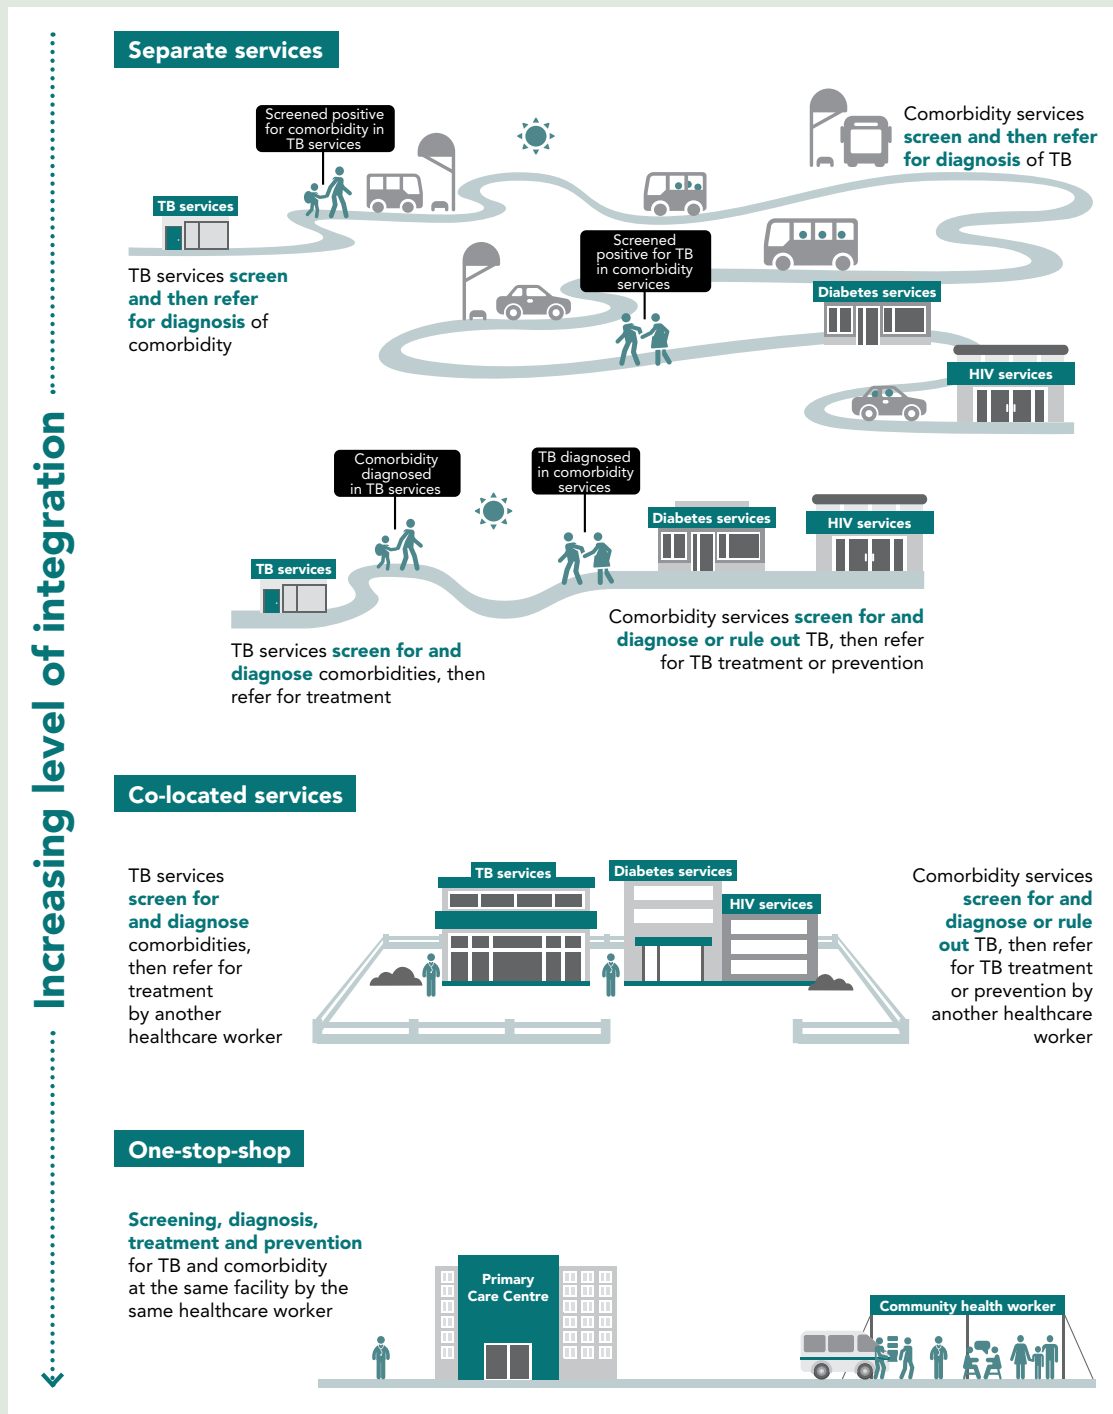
Increasing level of integration

Separate services

Screened positive for comorbidity in TB services

TB services

TB services screen and then refer for diagnosis of comorbidity

Comorbidity services screen and then refer for diagnosis of TB

Screened positive for TB in comorbidity services

Diabetes services

HIV services

Comorbidity diagnosed in TB services

TB diagnosed in comorbidity services

TB services

Diabetes services

HIV services

TB services screen for and diagnose comorbidities, then refer for treatment

Comorbidity services screen for and diagnose or rule out TB, then refer for TB treatment or prevention

Co-located services

TB services screen for and diagnose comorbidities, then refer for treatment by another healthcare worker

TB services

Diabetes services

HIV services

Comorbidity services screen for and diagnose or rule out TB, then refer for TB treatment or prevention by another healthcare worker

One-stop-shop

Screening, diagnosis, treatment and prevention for TB and comorbidity at the same facility by the same healthcare worker

Primary Care Centre

Community health worker